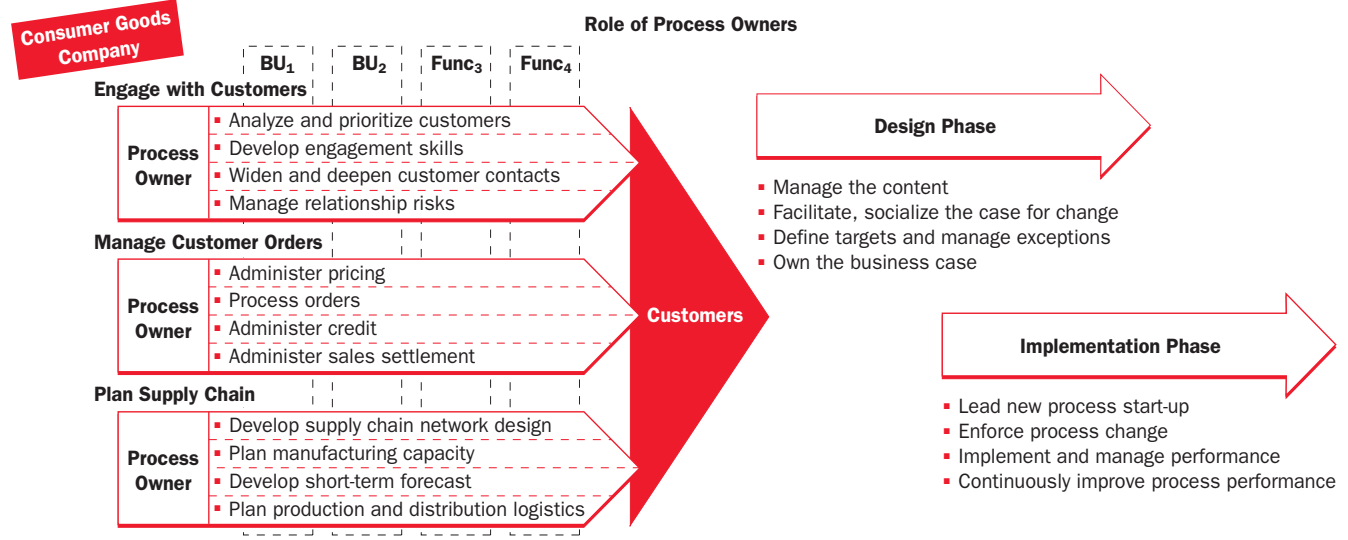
Consumer Goods Company

Role of Process Owners

BU$_1$ BU$_2$ Func$_3$ Func$_4$

Engage with Customers

Process Owner

- Analyze and prioritize customers
- Develop engagement skills
- Widen and deepen customer contacts
- Manage relationship risks

Manage Customer Orders

Process Owner

- Administer pricing
- Process orders
- Administer credit
- Administer sales settlement

Plan Supply Chain

Process Owner

- Develop supply chain network design
- Plan manufacturing capacity
- Develop short-term forecast
- Plan production and distribution logistics

Customers

Design Phase

- Manage the content
- Facilitate, socialize the case for change
- Define targets and manage exceptions
- Own the business case

Implementation Phase

- Lead new process start-up
- Enforce process change
- Implement and manage performance
- Continuously improve process performance